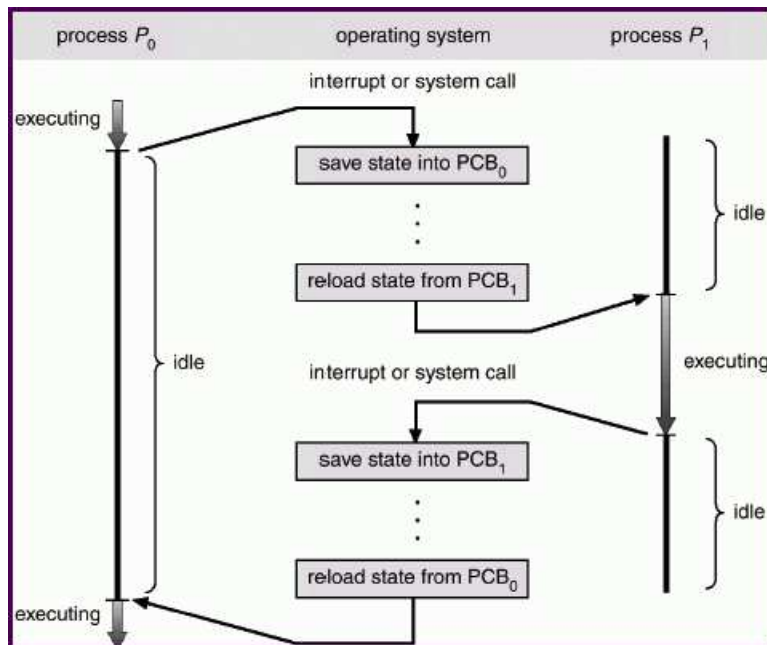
process $P_0$

operating system

process $P_1$

interrupt or system call

executing

save state into $PCB_0$

idle

⋮

reload state from $PCB_1$

idle

executing

interrupt or system call

save state into $PCB_1$

idle

⋮

reload state from $PCB_0$

executing